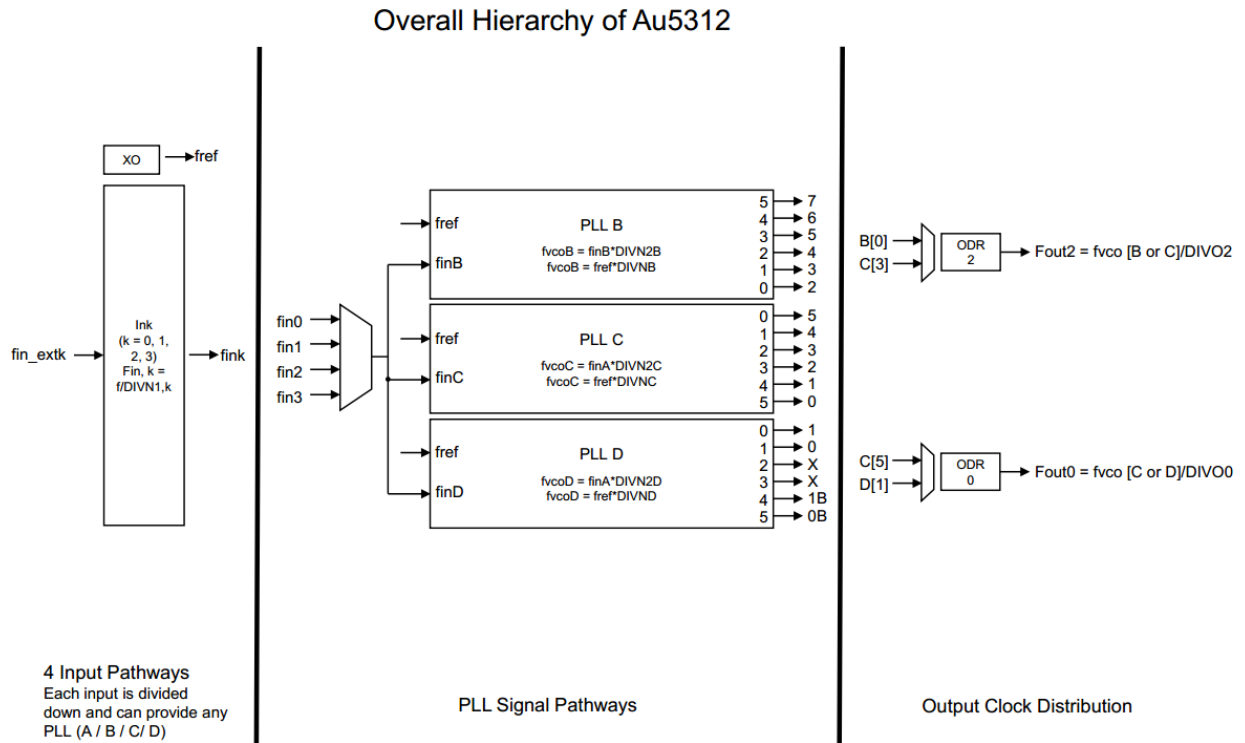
Overall Hierarchy of Au5312

XO
fref

fin_extk

Ink
(k = 0, 1, 2, 3)
Fin, k = f/DIVN1,k

fink

fin0
fin1
fin2
fin3

fref
finB
PLL B
fvcoB = finB*DIVN2B
fvcoB = fref*DIVNB
5 → 7
4 → 6
3 → 5
2 → 4
1 → 3
0 → 2

fref
finC
PLL C
fvcoC = finA*DIVN2C
fvcoC = fref*DIVNC
0 → 5
1 → 4
2 → 3
3 → 2
4 → 1
5 → 0

fref
finD
PLL D
fvcoD = finA*DIVN2D
fvcoD = fref*DIVND
0 → 1
1 → 0
2 → X
3 → X
4 → 1B
5 → 0B

B[0]
C[3]
ODR
2
Fout2 = fvco [B or C]/DIVO2

C[5]
D[1]
ODR
0
Fout0 = fvco [C or D]/DIVO0

4 Input Pathways
Each input is divided down and can provide any PLL (A / B / C/ D)

PLL Signal Pathways

Output Clock Distribution